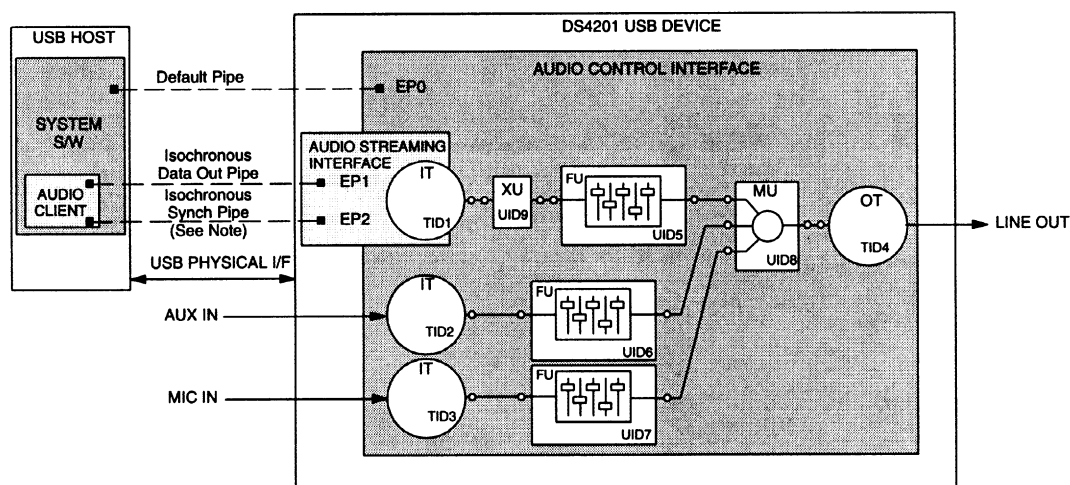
USB HOST

SYSTEM S/W

AUDIO CLIENT

Default Pipe

Isochronous Data Out Pipe

Isochronous Synch Pipe (See Note)

USB PHYSICAL I/F

AUX IN

MIC IN

DS4201 USB DEVICE

AUDIO CONTROL INTERFACE

EP0

AUDIO STREAMING INTERFACE

EP1

EP2

IT

TID1

XU

UID9

FU

UID5

MU

UID8

OT

TID4

LINE OUT

IT

TID2

FU

UID6

IT

TID3

FU

UID7